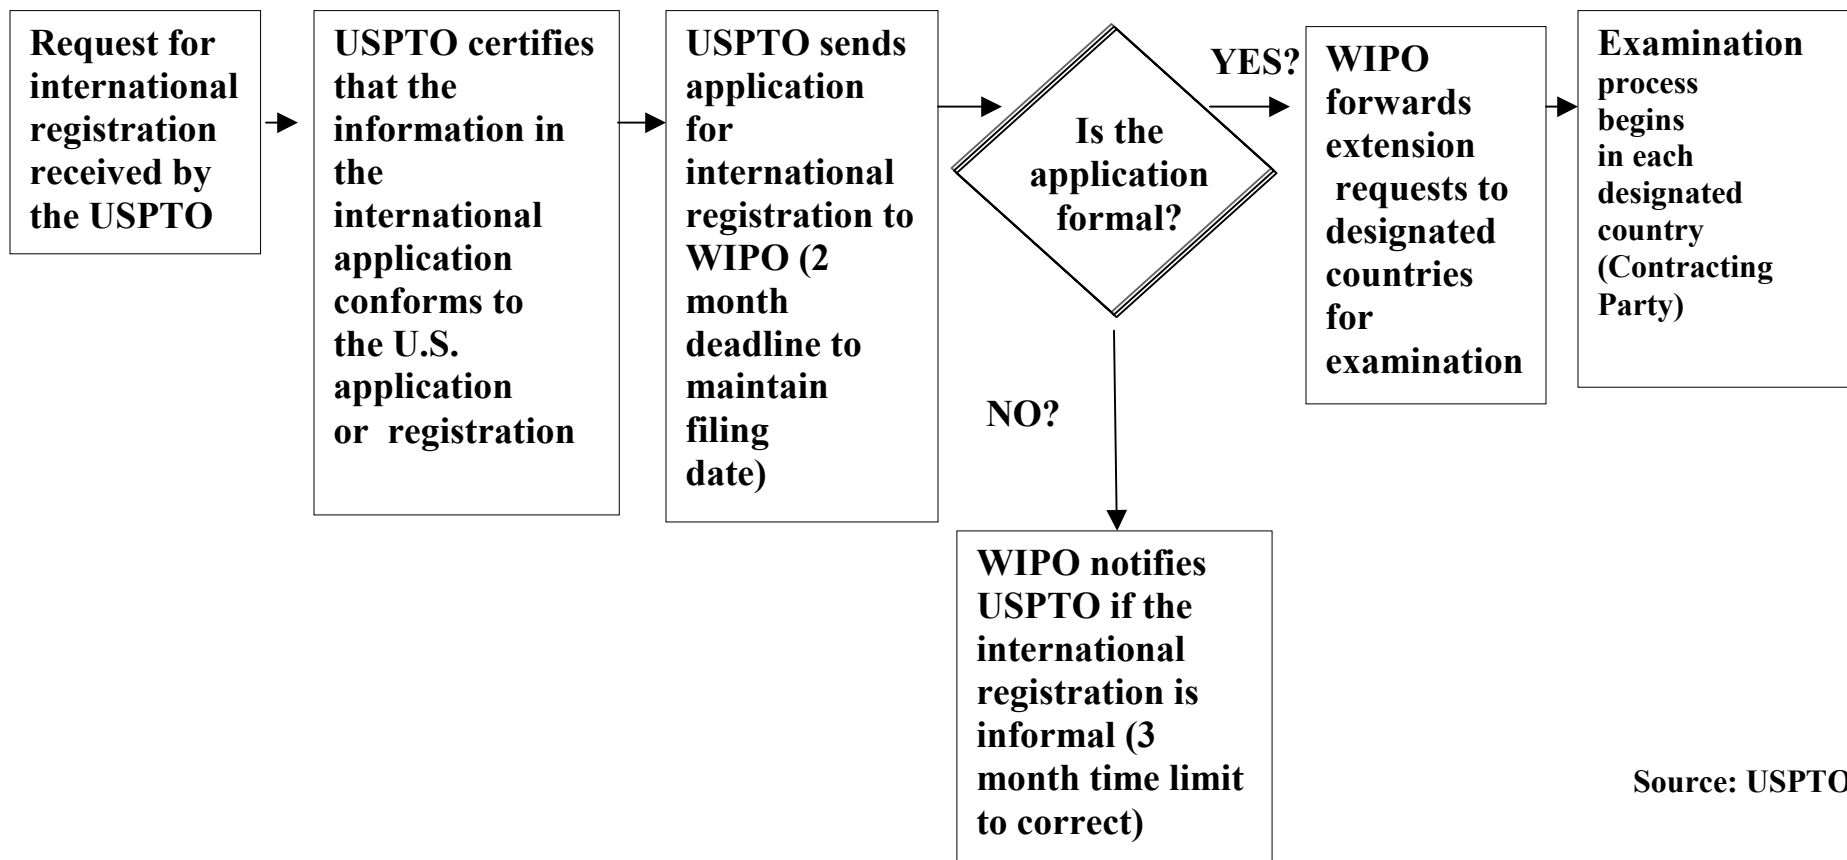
Request for international registration received by the USPTO

USPTO certifies that the information in the international application conforms to the U.S. application or registration

USPTO sends application for international registration to WIPO (2 month deadline to maintain filing date)

Is the application formal?

YES?

WIPO forwards extension requests to designated countries for examination

Examination process begins in each designated country (Contracting Party)

NO?

WIPO notifies USPTO if the international registration is informal (3 month time limit to correct)

Source: USPTO